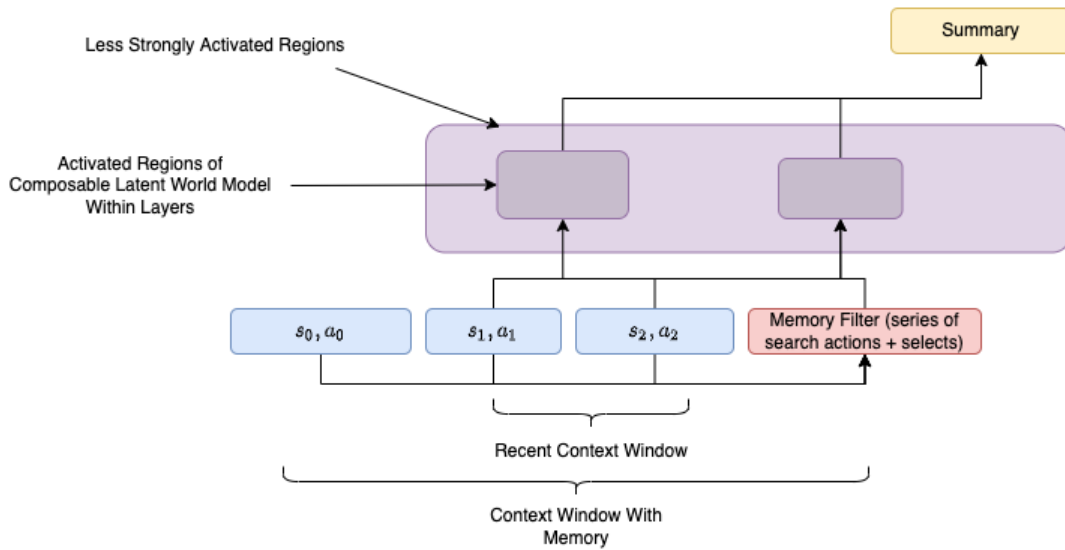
Summary

Less Strongly Activated Regions

Activated Regions of Composable Latent World Model Within Layers

$s_0, a_0$

$s_1, a_1$

$s_2, a_2$

Memory Filter (series of search actions + selects)

Recent Context Window

Context Window With Memory